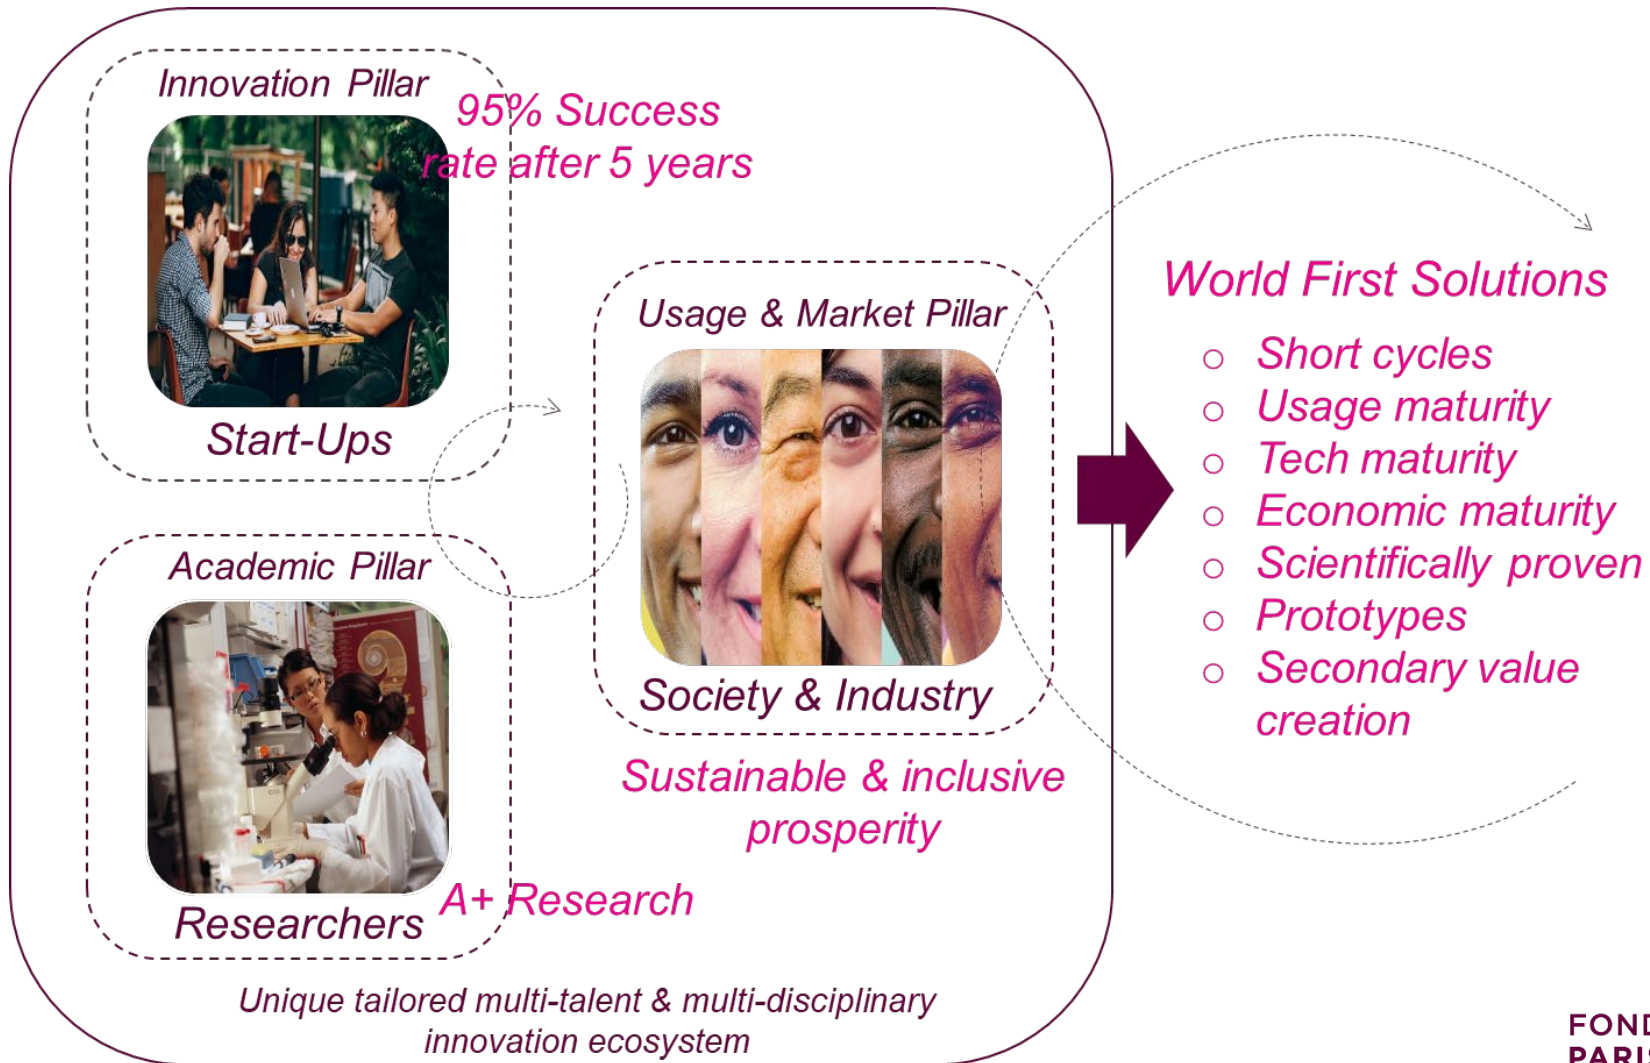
Innovation Pillar

95% Success rate after 5 years

Start-Ups

Usage & Market Pillar

Society & Industry

Sustainable & inclusive prosperity

Academic Pillar

Researchers

A+ Research

Unique tailored multi-talent & multi-disciplinary innovation ecosystem

World First Solutions

- Short cycles
- Usage maturity
- Tech maturity
- Economic maturity
- Scientifically proven
- Prototypes
- Secondary value creation

FOND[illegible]
PARI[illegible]